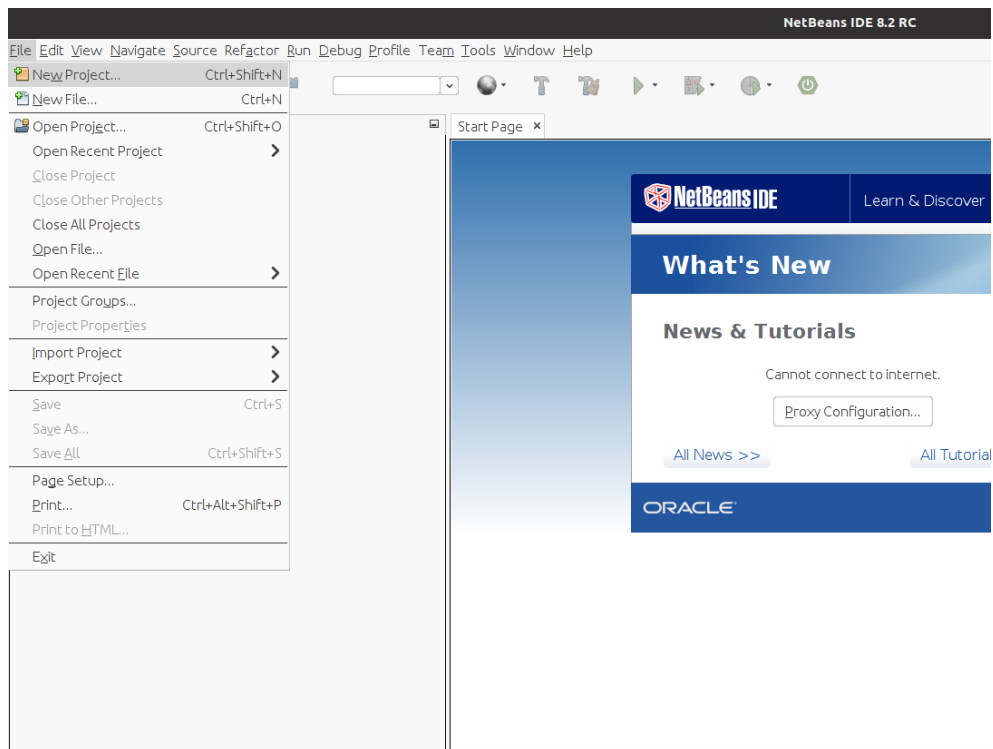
NetBeans IDE 8.2 RC

File Edit View Navigate Source Refactor Run Debug Profile Team Tools Window Help

New Project... Ctrl+Shift+N
New File... Ctrl+N
Open Project... Ctrl+Shift+O
Open Recent Project
Close Project
Close Other Projects
Close All Projects
Open File...
Open Recent File
Project Groups...
Project Properties
Import Project
Export Project
Save Ctrl+S
Save As...
Save All Ctrl+Shift+S
Page Setup...
Print... Ctrl+Alt+Shift+P
Print to HTML...
Exit

Start Page ×

NetBeans IDE
Learn & Discover

What's New

News & Tutorials

Cannot connect to internet.

Proxy Configuration...

All News >>
All Tutorial

ORACLE